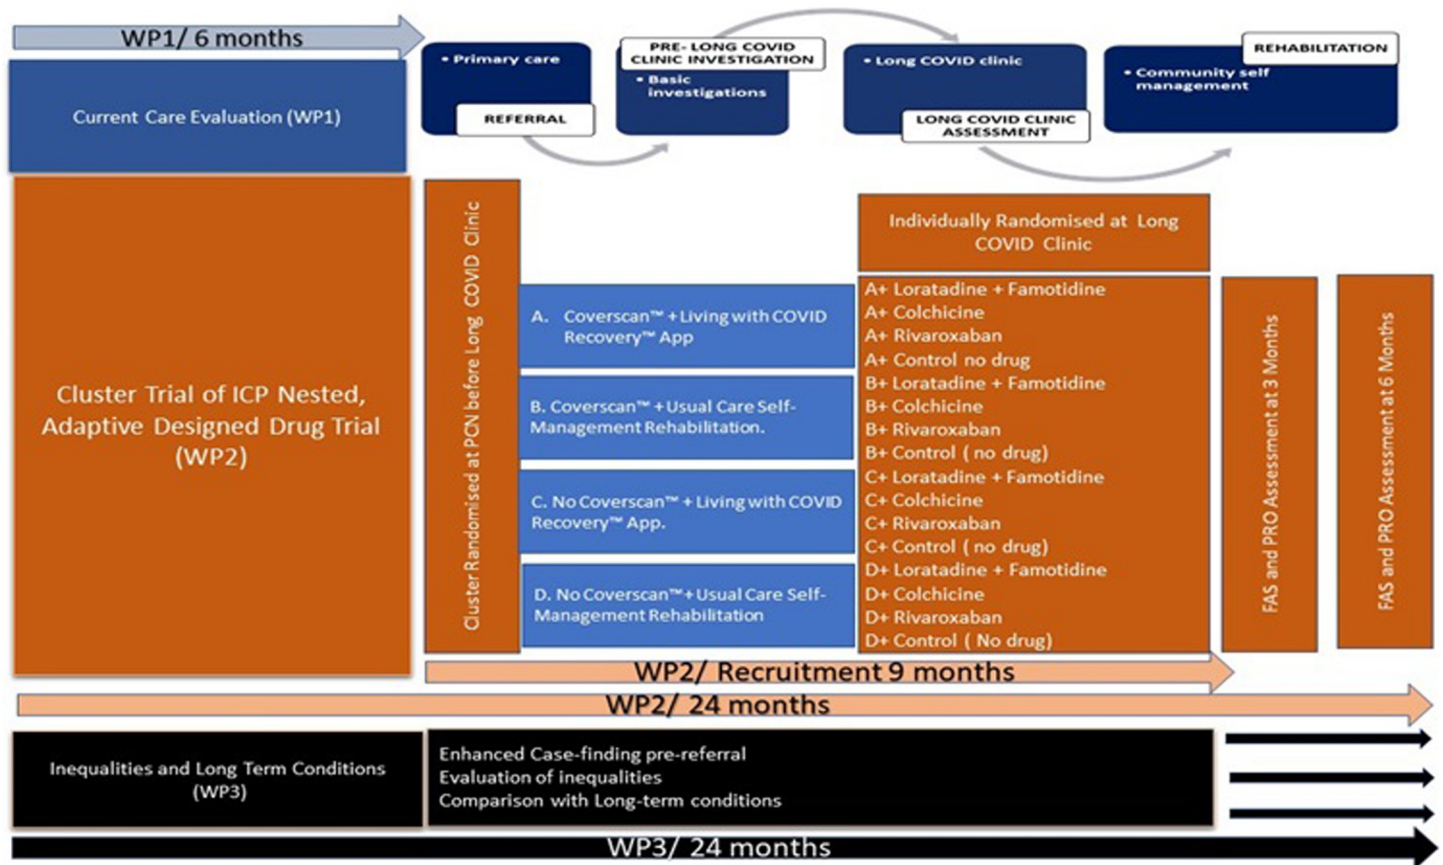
WP1/ 6 months

Current Care Evaluation (WP1)

• Primary care

REFERRAL

PRE- LONG COVID CLINIC INVESTIGATION

• Basic investigations

• Long COVID clinic

LONG COVID CLINIC ASSESSMENT

REHABILITATION

• Community self management

Cluster Trial of ICP Nested, Adaptive Designed Drug Trial (WP2)

Cluster Randomised at PCN before Long COVID Clinic

A. Coverscan™ + Living with COVID Recovery™ App

B. Coverscan™ + Usual Care Self-Management Rehabilitation.

C. No Coverscan™ + Living with COVID Recovery™ App.

D. No Coverscan™ + Usual Care Self-Management Rehabilitation

Individually Randomised at Long COVID Clinic

A+ Loratadine + Famotidine
A+ Colchicine
A+ Rivaroxaban
A+ Control no drug
B+ Loratadine + Famotidine
B+ Colchicine
B+ Rivaroxaban
B+ Control ( no drug)
C+ Loratadine + Famotidine
C+ Colchicine
C+ Rivaroxaban
C+ Control ( no drug)
D+ Loratadine + Famotidine
D+ Colchicine
D+ Rivaroxaban
D+ Control ( No drug)

FAS and PRO Assessment at 3 Months

FAS and PRO Assessment at 6 Months

WP2/ Recruitment 9 months

WP2/ 24 months

Inequalities and Long Term Conditions (WP3)

Enhanced Case-finding pre-referral
Evaluation of inequalities
Comparison with Long-term conditions

WP3/ 24 months